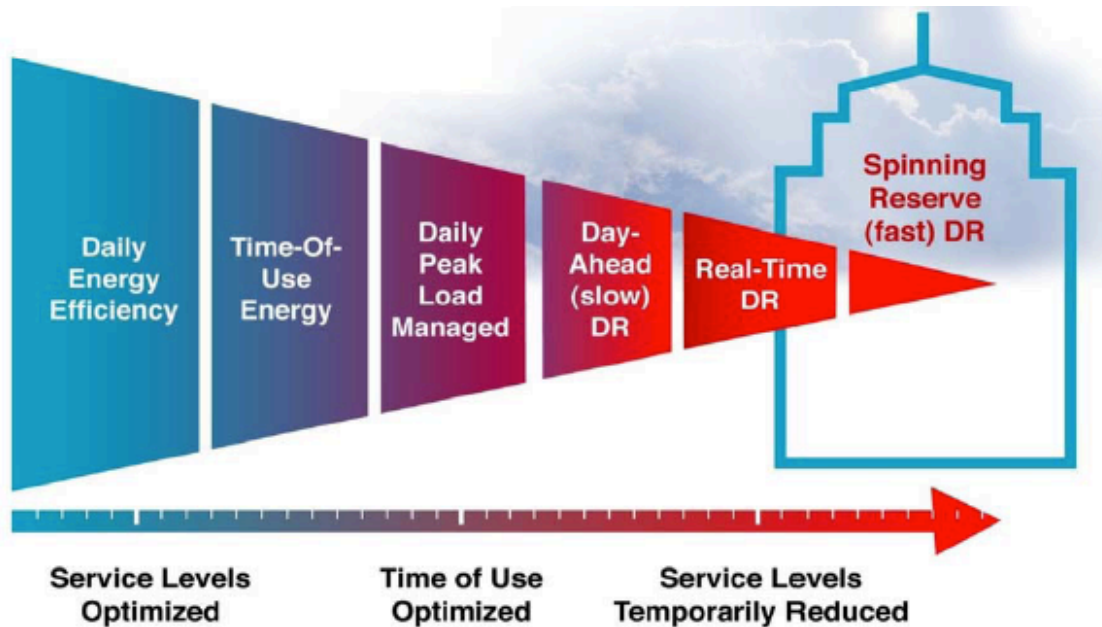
Daily Energy Efficiency

Time-Of-Use Energy

Daily Peak Load Managed

Day-Ahead (slow) DR

Real-Time DR

Spinning Reserve (fast) DR

Service Levels Optimized

Time of Use Optimized

Service Levels Temporarily Reduced